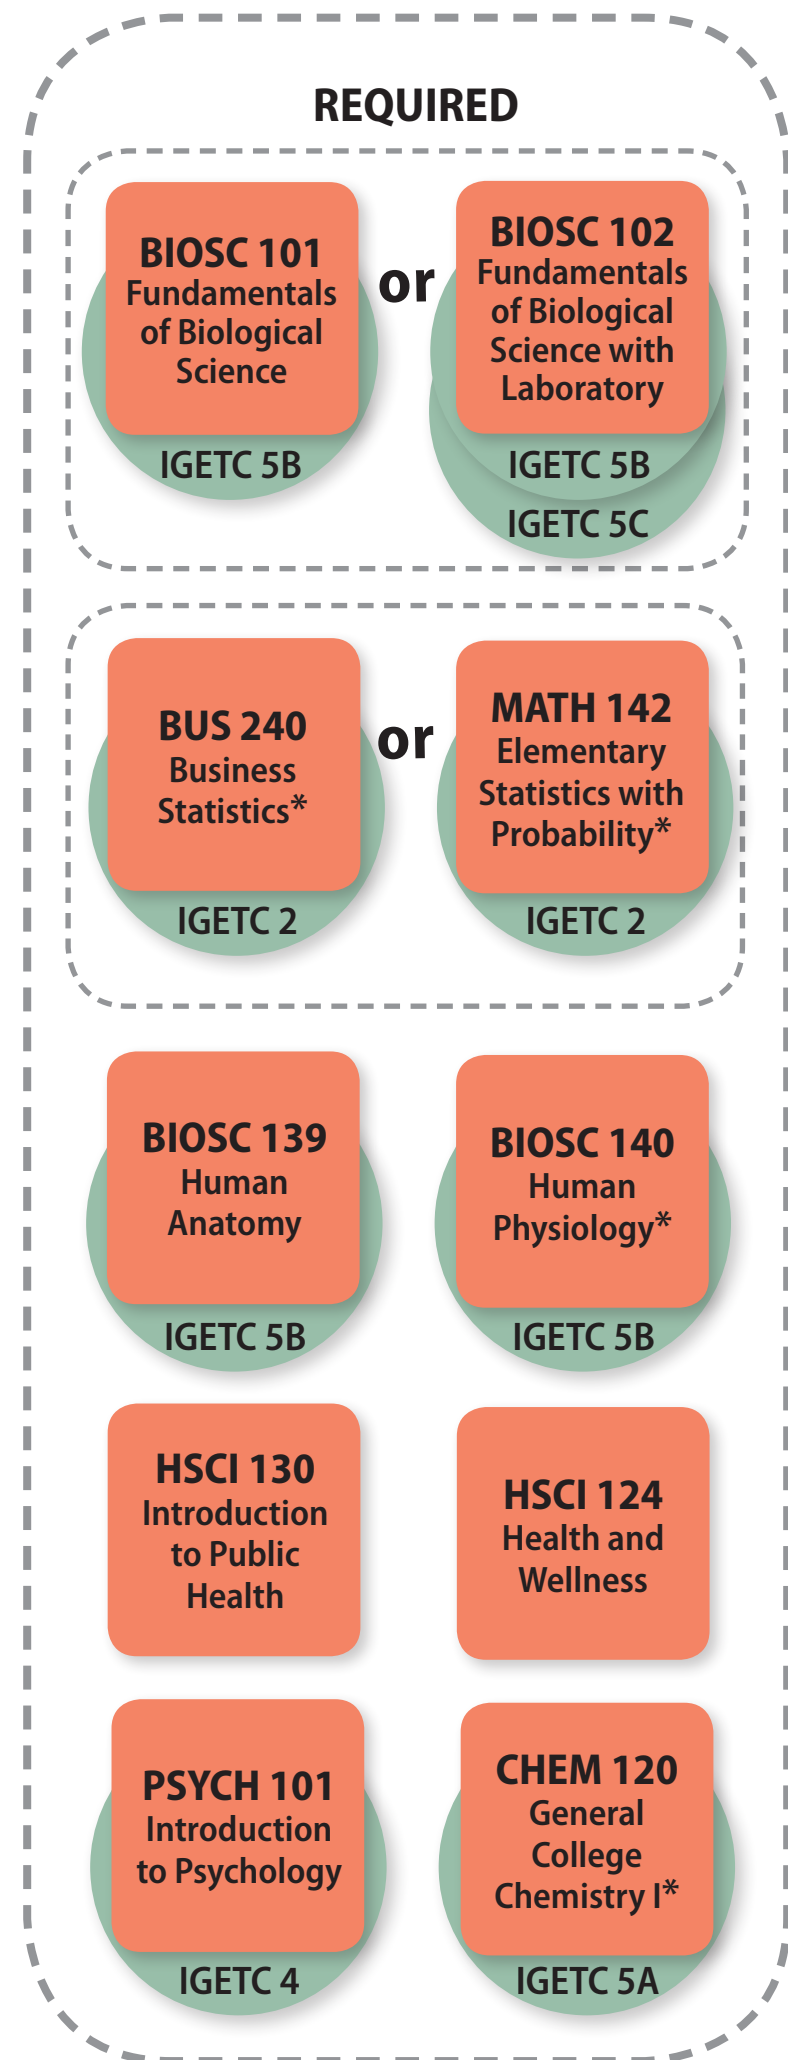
REQUIRED

BIOSC 101
Fundamentals of Biological Science
IGETC 5B

or

BIOSC 102
Fundamentals of Biological Science with Laboratory
IGETC 5B
IGETC 5C

BUS 240
Business Statistics*
IGETC 2

or

MATH 142
Elementary Statistics with Probability*
IGETC 2

BIOSC 139
Human Anatomy
IGETC 5B

BIOSC 140
Human Physiology*
IGETC 5B

HSCI 130
Introduction to Public Health

HSCI 124
Health and Wellness

PSYCH 101
Introduction to Psychology
IGETC 4

CHEM 120
General College Chemistry I*
IGETC 5A